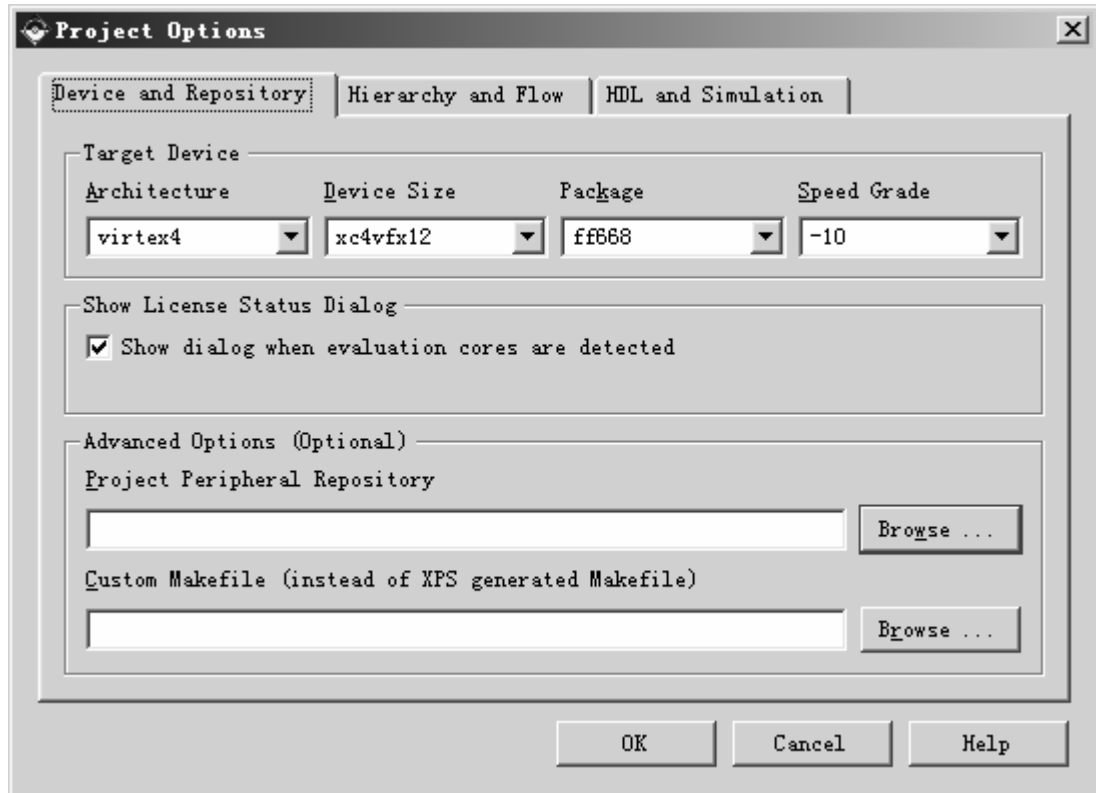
Project Options

Device and Repository | Hierarchy and Flow | HDL and Simulation

Target Device

Architecture | Device Size | Package | Speed Grade

virtex4 | xc4vfx12 | ff668 | -10

Show License Status Dialog

Show dialog when evaluation cores are detected

Advanced Options (Optional)

Project Peripheral Repository

Browse ...

Custom Makefile (instead of XPS generated Makefile)

Browse ...

OK | Cancel | Help